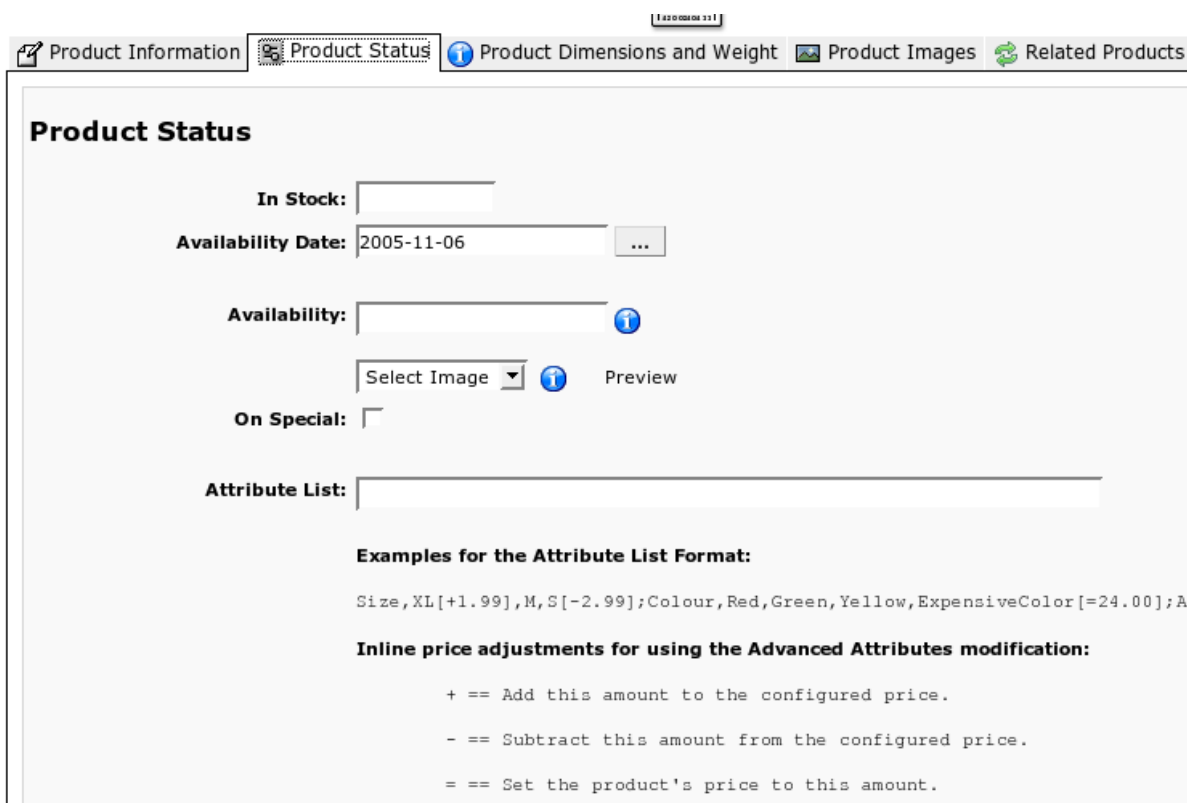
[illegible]

Product Information | Product Status | Product Dimensions and Weight | Product Images | Related Products

Product Status

In Stock:

Availability Date: 2005-11-06 ...

Availability:

Select Image Preview

On Special:

Attribute List:

Examples for the Attribute List Format:

Size,XL[+1.99],M,S[-2.99];Colour,Red,Green,Yellow,ExpensiveColor[=24.00];A

Inline price adjustments for using the Advanced Attributes modification:

+ == Add this amount to the configured price.

- == Subtract this amount from the configured price.

= == Set the product's price to this amount.